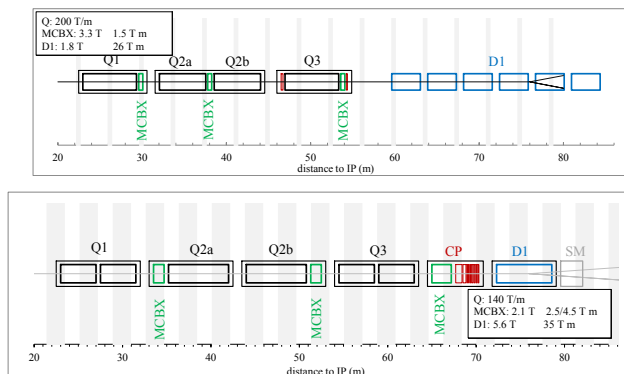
Q: 200 T/m
MCBX: 3.3 T 1.5 T m
D1: 1.8 T 26 T m

Q1 Q2a Q2b Q3 D1

MCBX MCBX MCBX

20 30 40 50 60 70 80
distance to IP (m)

Q1 Q2a Q2b Q3 CP D1 SM

MCBX MCBX MCBX

Q: 140 T/m
MCBX: 2.1 T 2.5/4.5 T m
D1: 5.6 T 35 T m

20 30 40 50 60 70 80
distance to IP (m)